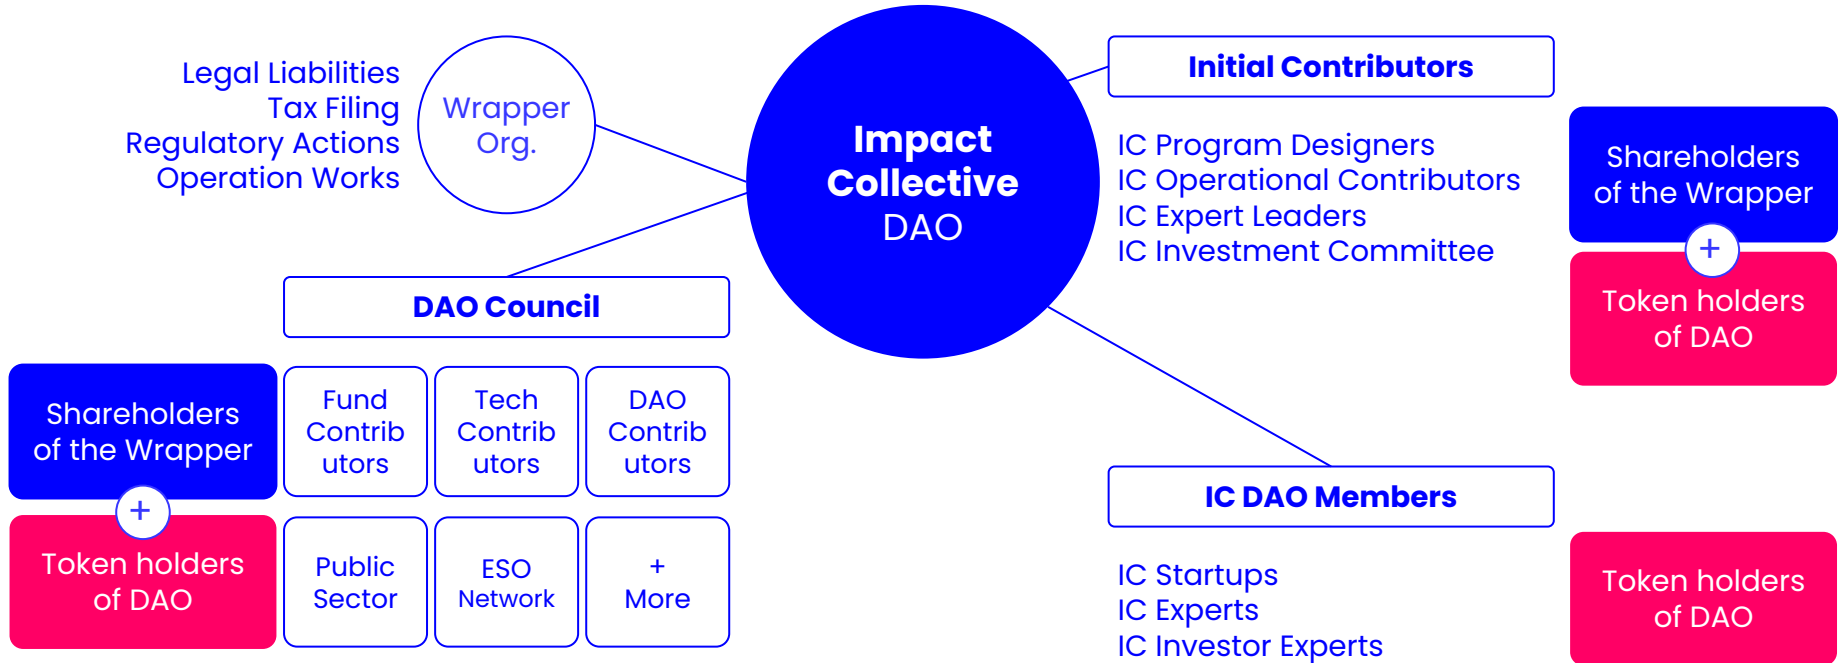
Legal Liabilities
Tax Filing
Regulatory Actions
Operation Works

Wrapper Org.

Impact Collective DAO

Initial Contributors

IC Program Designers
IC Operational Contributors
IC Expert Leaders
IC Investment Committee

Shareholders of the Wrapper
+
Token holders of DAO

DAO Council

Shareholders of the Wrapper
+
Token holders of DAO

Fund Contributors

Tech Contributors

DAO Contributors

Public Sector

ESO Network

+ More

IC DAO Members

IC Startups
IC Experts
IC Investor Experts

Token holders of DAO